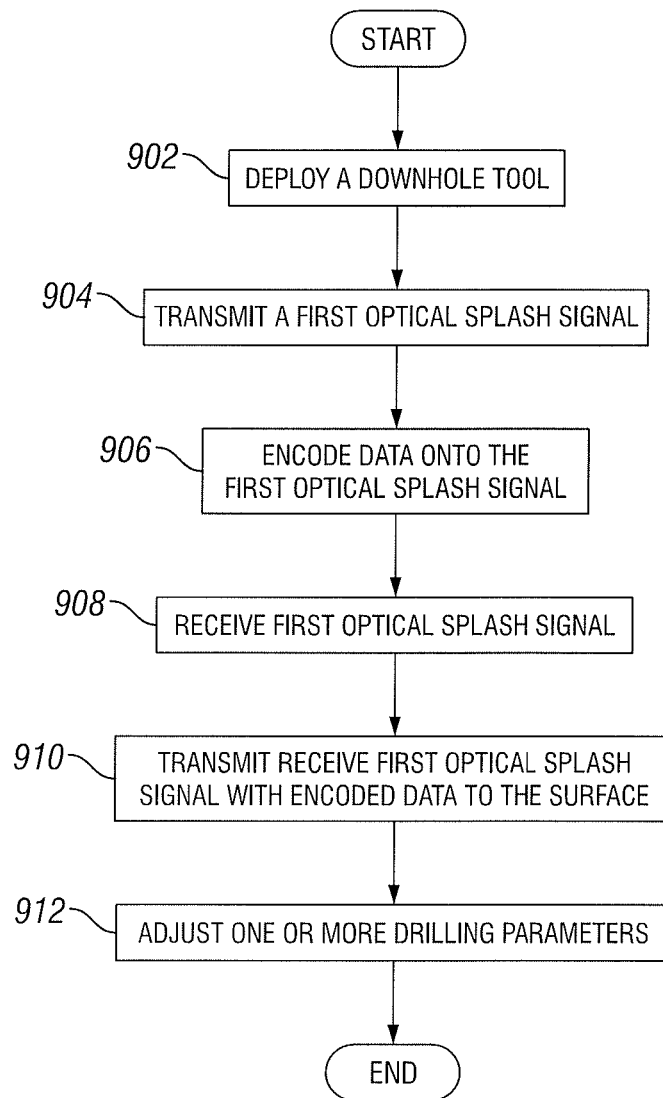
START

902 DEPLOY A DOWNHOLE TOOL

904 TRANSMIT A FIRST OPTICAL SPLASH SIGNAL

906 ENCODE DATA ONTO THE FIRST OPTICAL SPLASH SIGNAL

908 RECEIVE FIRST OPTICAL SPLASH SIGNAL

910 TRANSMIT RECEIVE FIRST OPTICAL SPLASH SIGNAL WITH ENCODED DATA TO THE SURFACE

912 ADJUST ONE OR MORE DRILLING PARAMETERS

END